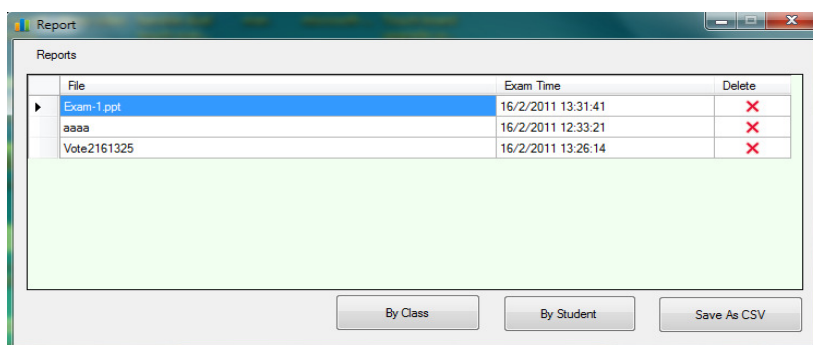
Report

Reports

| File | Exam Time | Delete |
|---|---|---|
| Exam-1.ppt | 16/2/2011 13:31:41 | ✕ |
| aaaa | 16/2/2011 12:33:21 | ✕ |
| Vote2161325 | 16/2/2011 13:26:14 | ✕ |

By Class

By Student

Save As CSV